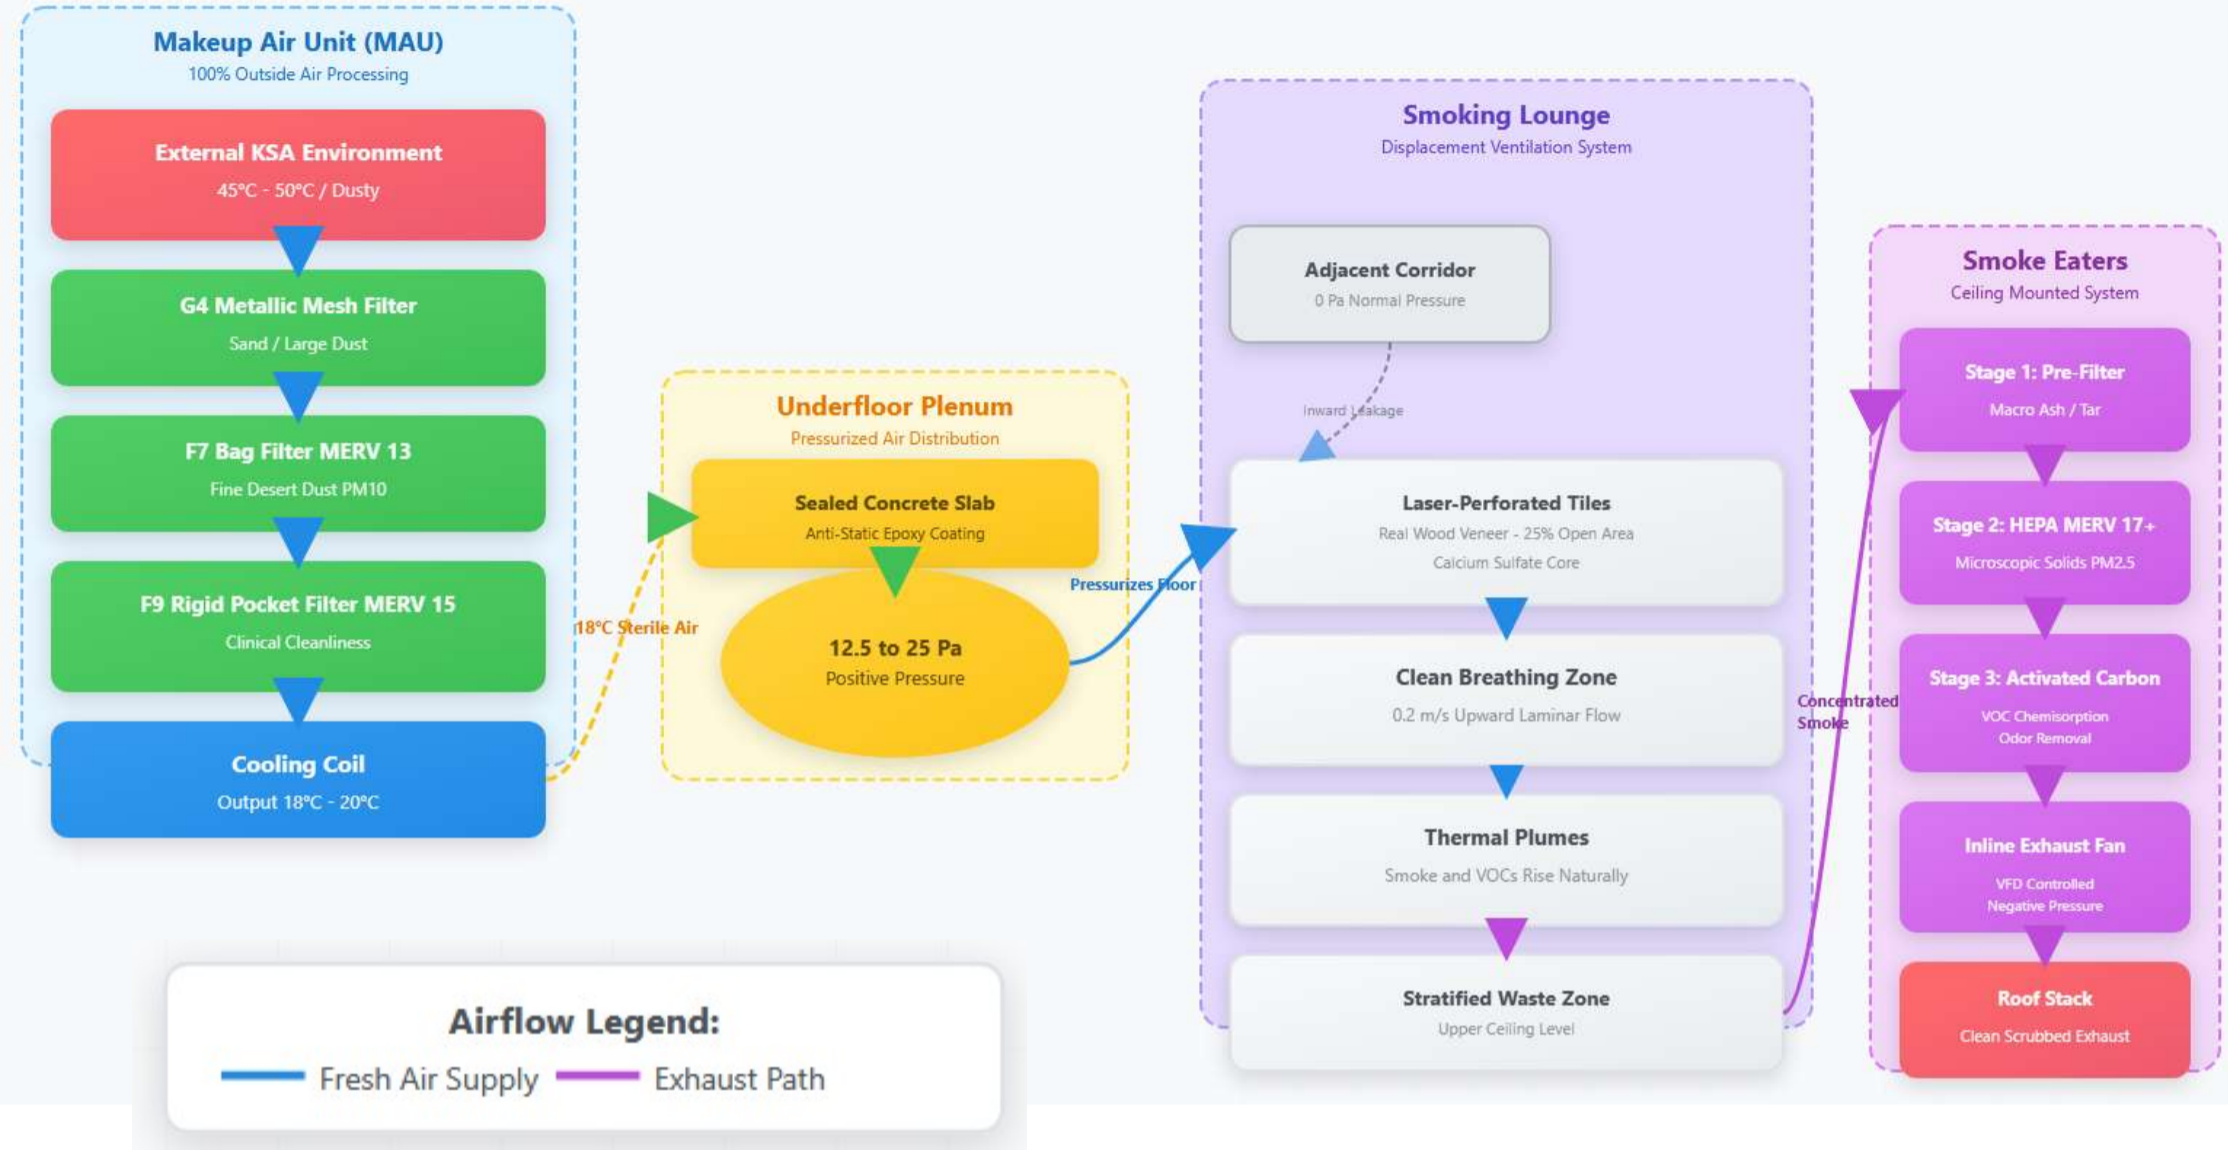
Makeup Air Unit (MAU)
100% Outside Air Processing

External KSA Environment
45°C - 50°C / Dusty

G4 Metallic Mesh Filter
Sand / Large Dust

F7 Bag Filter MERV 13
Fine Desert Dust PM10

F9 Rigid Pocket Filter MERV 15
Clinical Cleanliness

Cooling Coil
Output 18°C - 20°C

18°C Sterile Air

Underfloor Plenum
Pressurized Air Distribution

Sealed Concrete Slab
Anti-Static Epoxy Coating

12.5 to 25 Pa
Positive Pressure

Pressurizes Floor

Smoking Lounge
Displacement Ventilation System

Adjacent Corridor
0 Pa Normal Pressure

Inward Leakage

Laser-Perforated Tiles
Real Wood Veneer - 25% Open Area
Calcium Sulfate Core

Clean Breathing Zone
0.2 m/s Upward Laminar Flow

Thermal Plumes
Smoke and VOCs Rise Naturally

Stratified Waste Zone
Upper Ceiling Level

Concentrated Smoke

Smoke Eaters
Ceiling Mounted System

Stage 1: Pre-Filter
Macro Ash / Tar

Stage 2: HEPA MERV 17+
Microscopic Solids PM2.5

Stage 3: Activated Carbon
VOC Chemisorption
Odor Removal

Inline Exhaust Fan
VFD Controlled
Negative Pressure

Roof Stack
Clean Scrubbed Exhaust

Airflow Legend:
Fresh Air Supply Exhaust Path